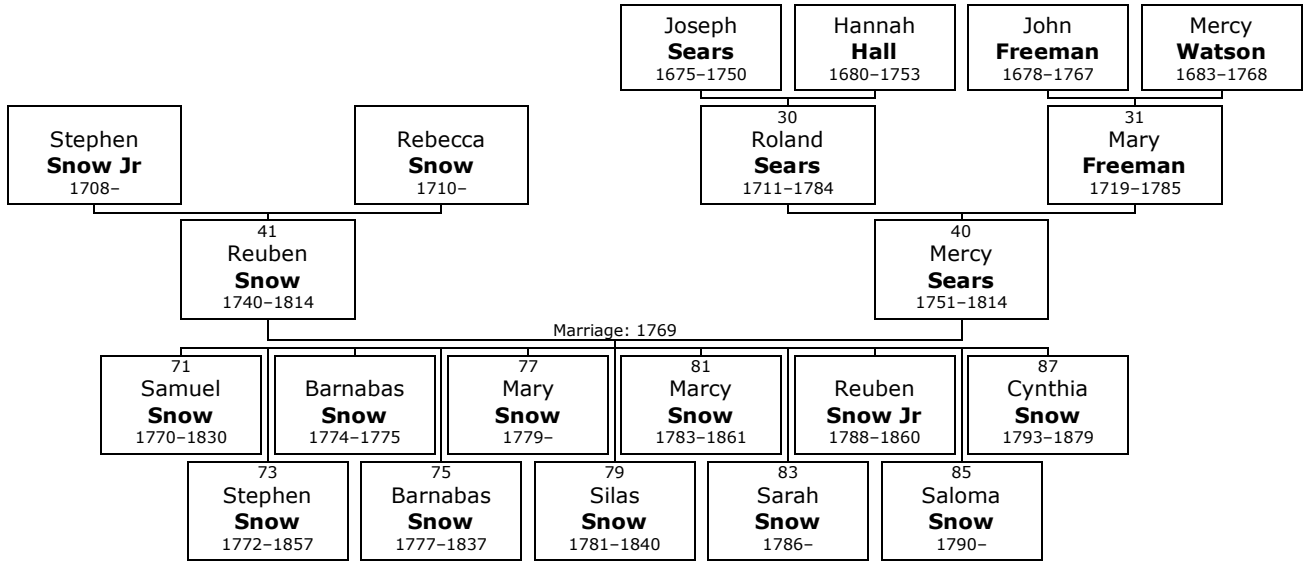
Joseph **Sears** 1675–1750

Hannah **Hall** 1680–1753

John **Freeman** 1678–1767

Mercy **Watson** 1683–1768

Stephen **Snow Jr** 1708–

Rebecca **Snow** 1710–

30 Roland **Sears** 1711–1784

31 Mary **Freeman** 1719–1785

41 Reuben **Snow** 1740–1814

40 Mercy **Sears** 1751–1814

Marriage: 1769

71 Samuel **Snow** 1770–1830

Barnabas **Snow** 1774–1775

77 Mary **Snow** 1779–

81 Marcy **Snow** 1783–1861

Reuben **Snow Jr** 1788–1860

87 Cynthia **Snow** 1793–1879

73 Stephen **Snow** 1772–1857

75 Barnabas **Snow** 1777–1837

79 Silas **Snow** 1781–1840

83 Sarah **Snow** 1786–

85 Saloma **Snow** 1790–